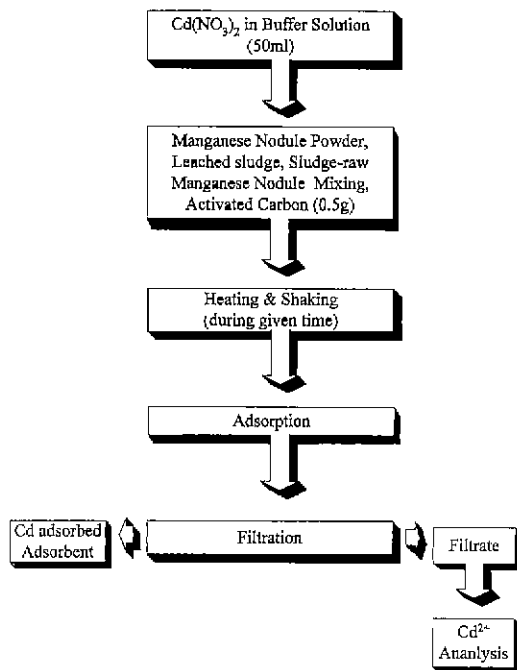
$Cd(NO_3)_2$ in Buffer Solution (50ml)

Manganese Nodule Powder, Leached sludge, Sludge-raw Manganese Nodule Mixing, Activated Carbon (0.5g)

Heating & Shaking (during given time)

Adsorption

Cd adsorbed Adsorbent

Filtration

Filtrate

$Cd^{2+}$ Ananlysis